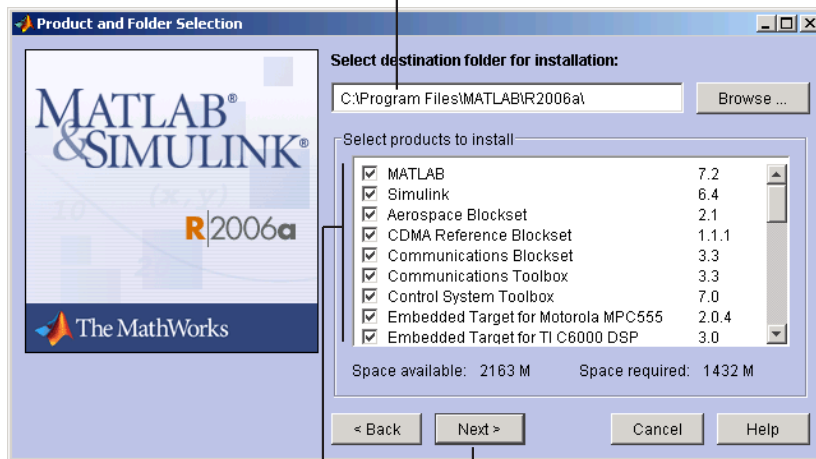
Product and Folder Selection

MATLAB®
&SIMULINK®
R2006a
The MathWorks

Select destination folder for installation:
C:\Program Files\MATLAB\R2006a\
Browse ...

Select products to install

| Product | Version |
|---|---|
| MATLAB | 7.2 |
| Simulink | 6.4 |
| Aerospace Blockset | 2.1 |
| CDMA Reference Blockset | 1.1.1 |
| Communications Blockset | 3.3 |
| Communications Toolbox | 3.3 |
| Control System Toolbox | 7.0 |
| Embedded Target for Motorola MPC555 | 2.0.4 |
| Embedded Target for TI C6000 DSP | 3.0 |

Space available: 2163 M Space required: 1432 M

< Back Next > Cancel Help